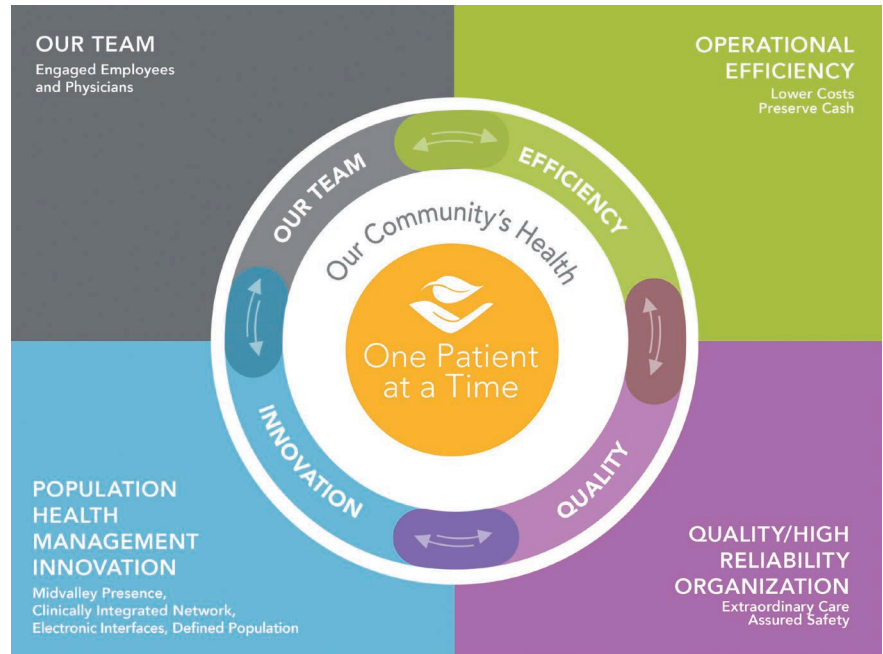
OUR TEAM
Engaged Employees and Physicians

OPERATIONAL EFFICIENCY
Lower Costs
Preserve Cash

OUR TEAM

EFFICIENCY

Our Community's Health

One Patient at a Time

INNOVATION

QUALITY

POPULATION HEALTH MANAGEMENT INNOVATION
Midvalley Presence, Clinically Integrated Network, Electronic Interfaces, Defined Population

QUALITY/HIGH RELIABILITY ORGANIZATION
Extraordinary Care
Assured Safety